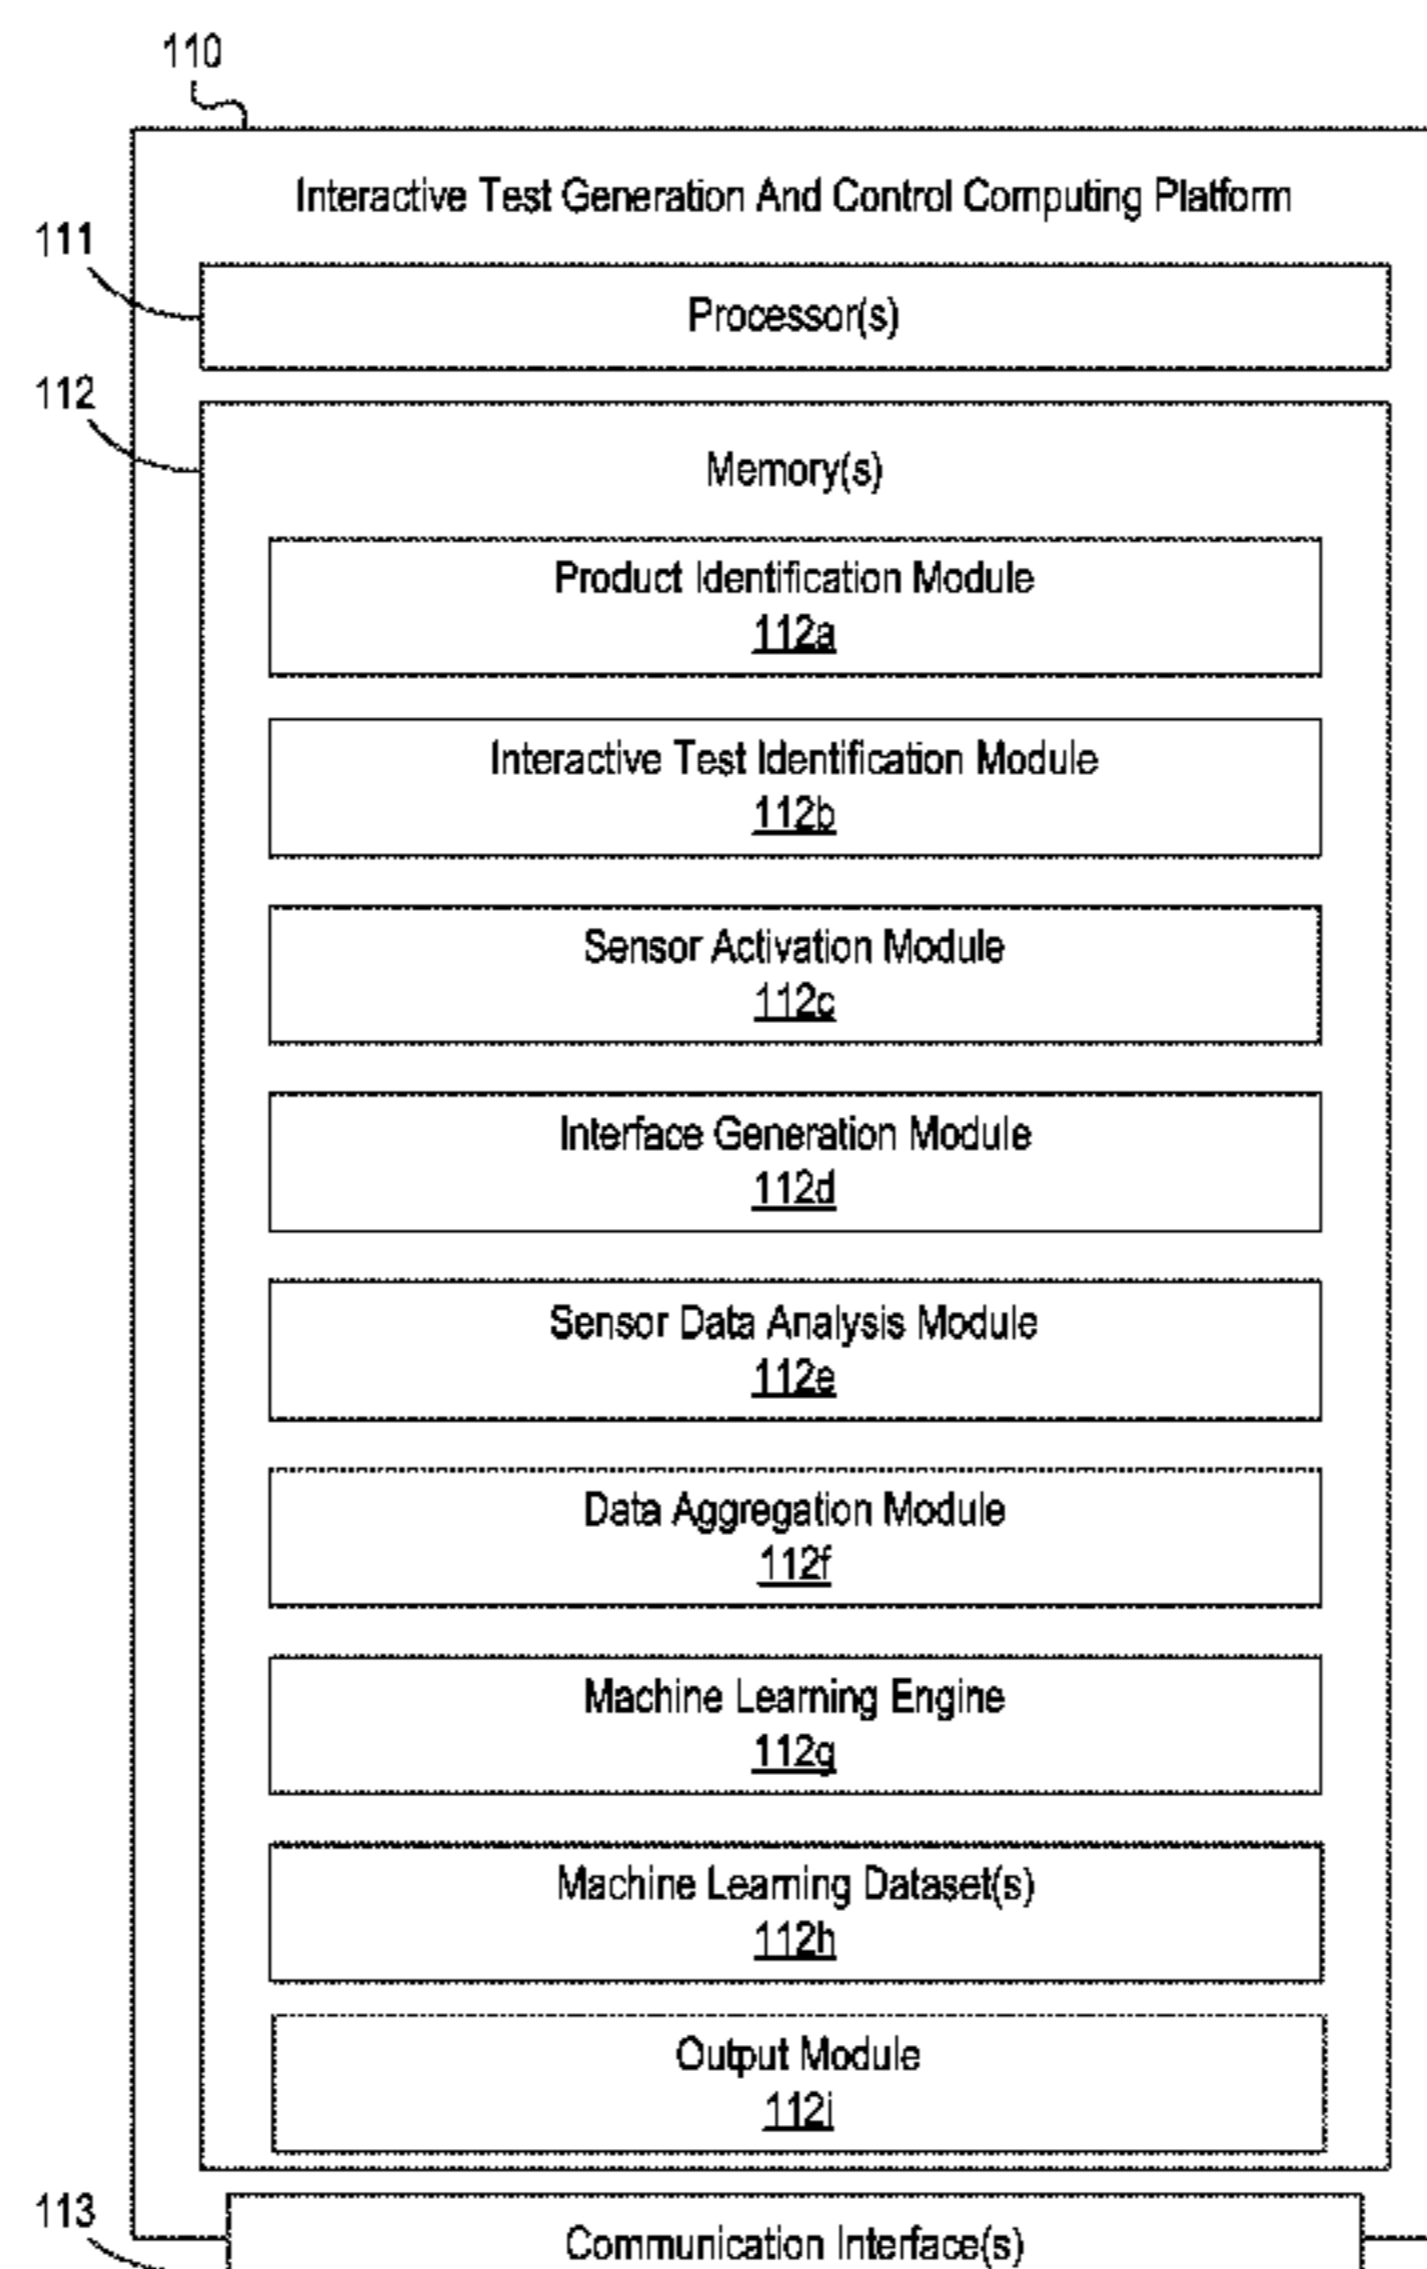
110

Interactive Test Generation And Control Computing Platform

111

Processor(s)

112

Memory(s)

Product Identification Module
112a

Interactive Test Identification Module
112b

Sensor Activation Module
112c

Interface Generation Module
112d

Sensor Data Analysis Module
112e

Data Aggregation Module
112f

Machine Learning Engine
112g

Machine Learning Dataset(s)
112h

Output Module
112i

113

Communication Interface(s)